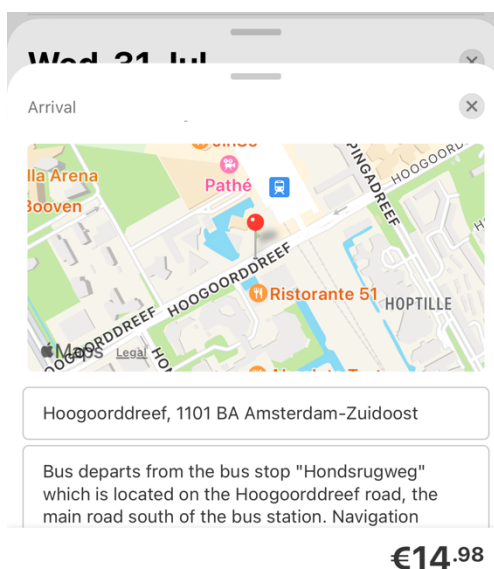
Wed 31 Jul

Arrival

Pathé
lla Arena
Booven
HOOGOORDDREEF
PINGADREEF
HOOGOORD
Ristorante 51
HOPTILLE
Maps
Legal

Hoogoorddreef, 1101 BA Amsterdam-Zuidoost

Bus departs from the bus stop "Hondsrugweg" which is located on the Hoogoorddreef road, the main road south of the bus station. Navigation

€14.98